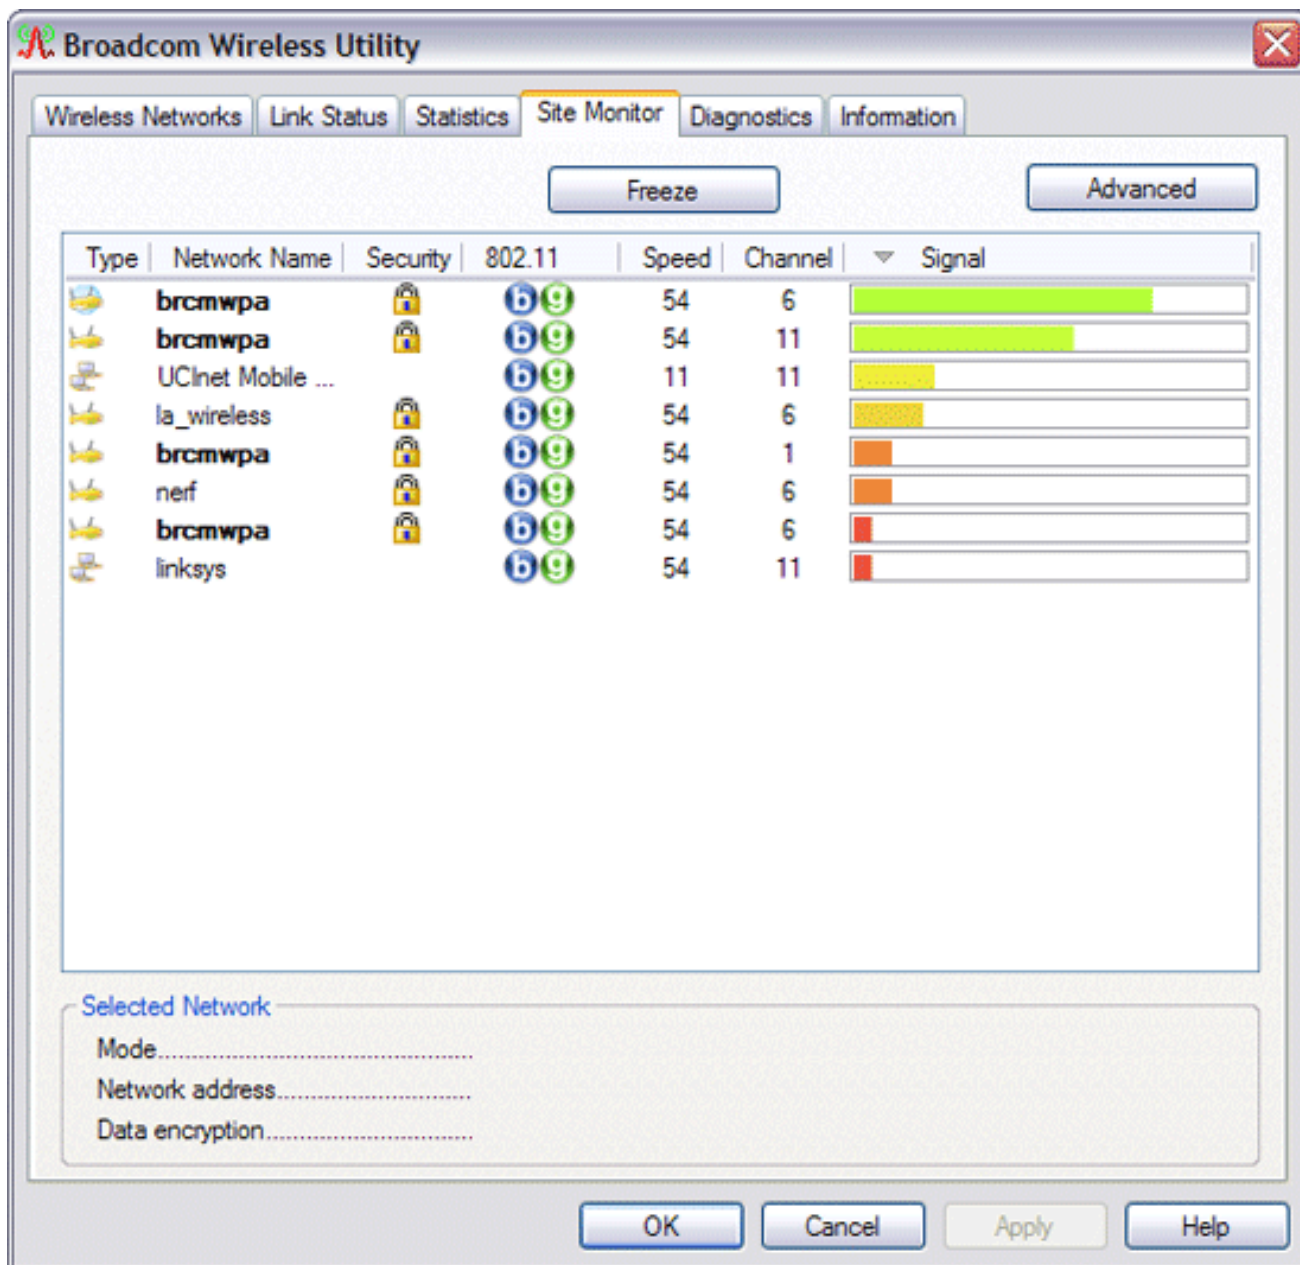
Broadcom Wireless Utility

Wireless Networks | Link Status | Statistics | Site Monitor | Diagnostics | Information

Freeze

Advanced

| Type | Network Name | Security | 802.11 | Speed | Channel | Signal |
|---|---|---|---|---|---|---|
| | brcmwpa | | b g | 54 | 6 | |
| | brcmwpa | | b g | 54 | 11 | |
| | UCInet Mobile ... | | b g | 11 | 11 | |
| | la_wireless | | b g | 54 | 6 | |
| | brcmwpa | | b g | 54 | 1 | |
| | nerf | | b g | 54 | 6 | |
| | brcmwpa | | b g | 54 | 6 | |
| | linksys | | b g | 54 | 11 | |

Selected Network

Mode.........................................................

Network address.......................................

Data encryption........................................

OK

Cancel

Apply

Help